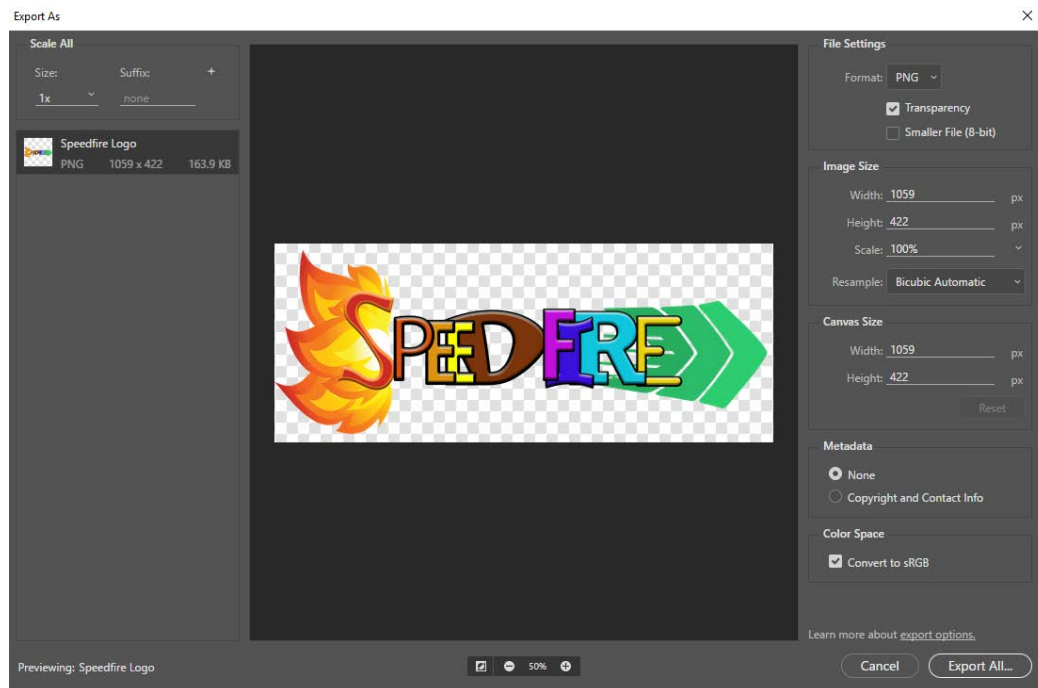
Export As

Scale All

Size: Suffix: +

1x none

Speedfire Logo
PNG 1059 x 422 163.9 KB

SPEEDFIRE

File Settings

Format: PNG

Transparency

Smaller File (8-bit)

Image Size

Width: 1059 px

Height: 422 px

Scale: 100%

Resample: Bicubic Automatic

Canvas Size

Width: 1059 px

Height: 422 px

Reset

Metadata

None

Copyright and Contact Info

Color Space

Convert to sRGB

Learn more about export options.

Previewing: Speedfire Logo

50%

Cancel

Export All...